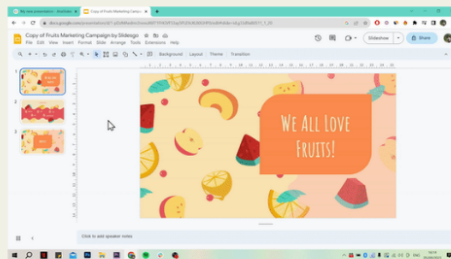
Copy of Fruits Marketing Campaign by Slidesgo

File Edit View Insert Format Slide Arrange Tools Extensions Help

Slideshow

Share

Background Layout Theme Transition

WE ALL LOVE FRUITS!

Click to add speaker notes